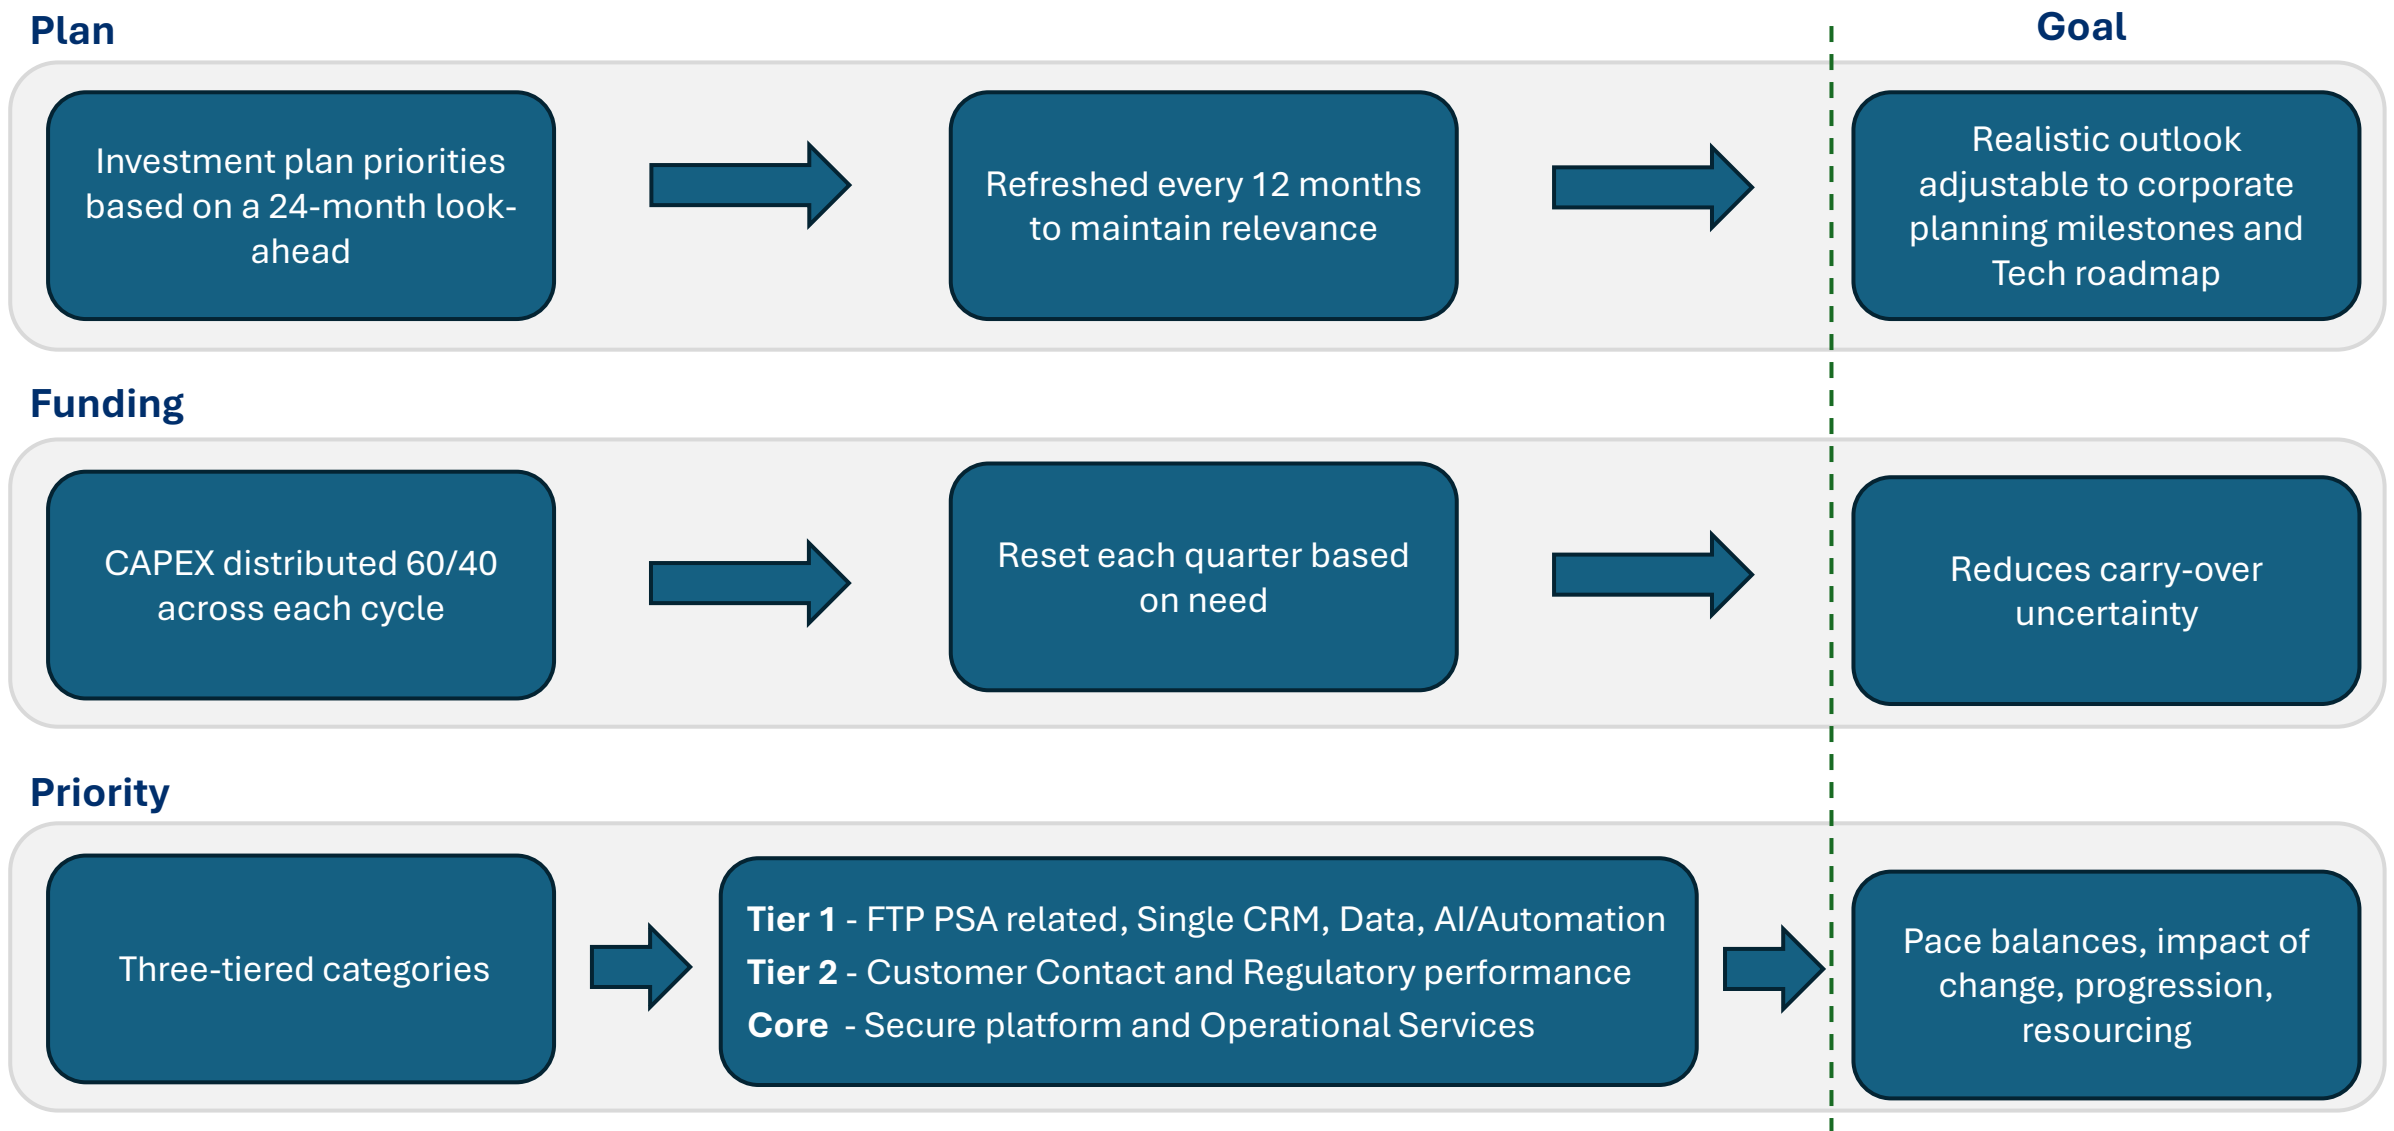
Plan

Goal

Investment plan priorities based on a 24-month look-ahead

Refreshed every 12 months to maintain relevance

Realistic outlook adjustable to corporate planning milestones and Tech roadmap

Funding

CAPEX distributed 60/40 across each cycle

Reset each quarter based on need

Reduces carry-over uncertainty

Priority

Three-tiered categories

**Tier 1** - FTP PSA related, Single CRM, Data, AI/Automation
**Tier 2** - Customer Contact and Regulatory performance
**Core** - Secure platform and Operational Services

Pace balances, impact of change, progression, resourcing